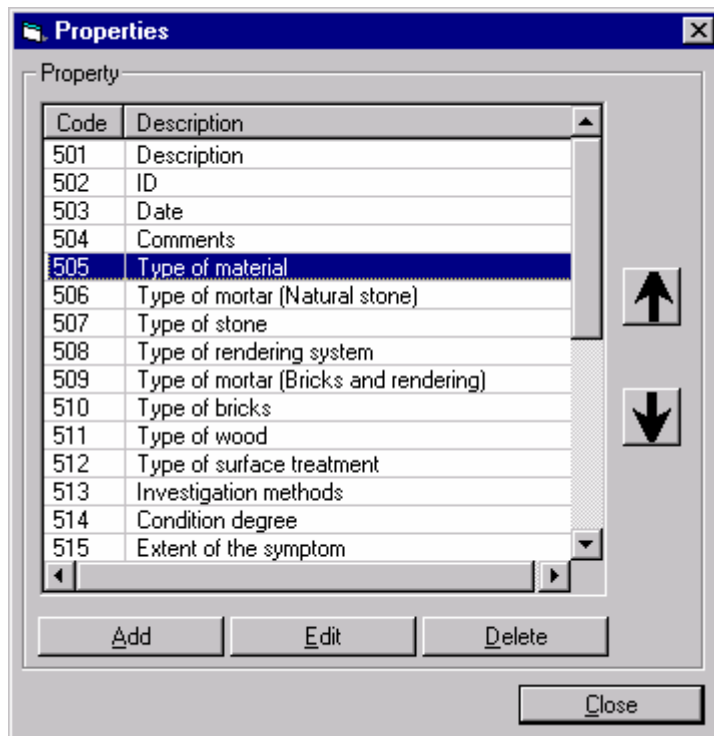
Properties

Property

| Code | Description |
|---|---|
| 501 | Description |
| 502 | ID |
| 503 | Date |
| 504 | Comments |
| 505 | Type of material |
| 506 | Type of mortar (Natural stone) |
| 507 | Type of stone |
| 508 | Type of rendering system |
| 509 | Type of mortar (Bricks and rendering) |
| 510 | Type of bricks |
| 511 | Type of wood |
| 512 | Type of surface treatment |
| 513 | Investigation methods |
| 514 | Condition degree |
| 515 | Extent of the symptom |

Add Edit Delete

Close